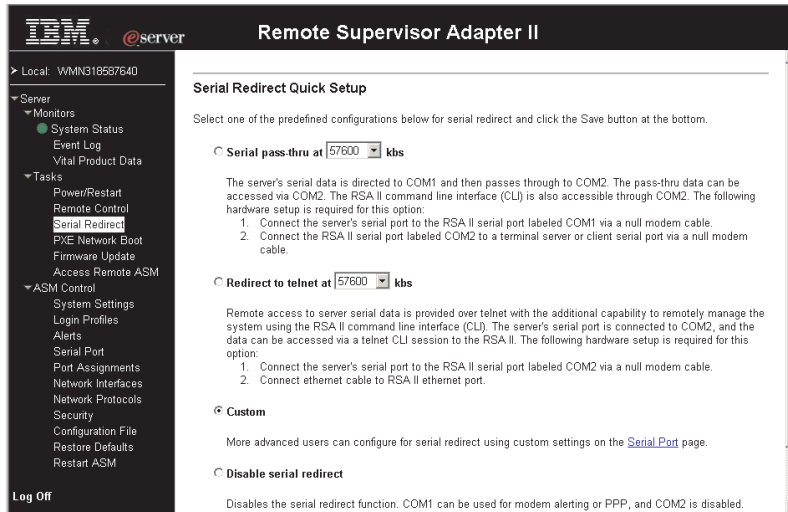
IBM. eserver

Remote Supervisor Adapter II

Local: WMN318587640

Server
Monitors
System Status
Event Log
Vital Product Data
Tasks
Power/Restart
Remote Control
Serial Redirect
PXE Network Boot
Firmware Update
Access Remote ASM
ASM Control
System Settings
Login Profiles
Alerts
Serial Port
Port Assignments
Network Interfaces
Network Protocols
Security
Configuration File
Restore Defaults
Restart ASM

Log Off

Serial Redirect Quick Setup

Select one of the predefined configurations below for serial redirect and click the Save button at the bottom.

Serial pass-thru at 57600 kbs

The server's serial data is directed to COM1 and then passes through to COM2. The pass-thru data can be accessed via COM2. The RSA II command line interface (CLI) is also accessible through COM2. The following hardware setup is required for this option:
1. Connect the server's serial port to the RSA II serial port labeled COM1 via a null modem cable.
2. Connect the RSA II serial port labeled COM2 to a terminal server or client serial port via a null modem cable.

Redirect to telnet at 57600 kbs

Remote access to server serial data is provided over telnet with the additional capability to remotely manage the system using the RSA II command line interface (CLI). The server's serial port is connected to COM2, and the data can be accessed via a telnet CLI session to the RSA II. The following hardware setup is required for this option:
1. Connect the server's serial port to the RSA II serial port labeled COM2 via a null modem cable.
2. Connect ethernet cable to RSA II ethernet port.

Custom

More advanced users can configure for serial redirect using custom settings on the Serial Port page.

Disable serial redirect

Disables the serial redirect function. COM1 can be used for modem alerting or PPP, and COM2 is disabled.